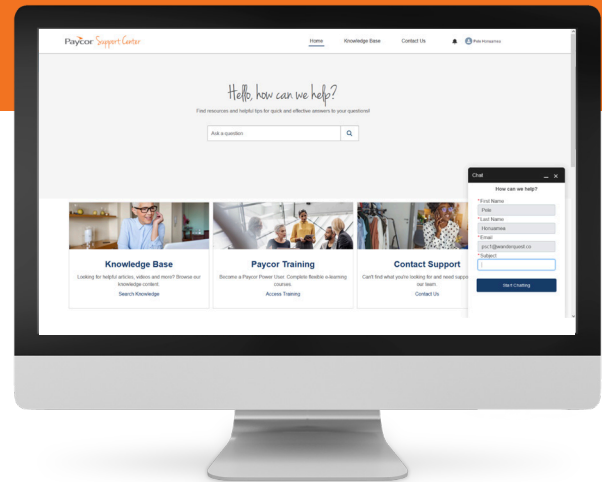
Paycor Support Center

Home Knowledge Base Contact Us

Pink Horsamea

Hello, how can we help?

Find resources and helpful tips for quick and effective answers to your questions!

Ask a question

Knowledge Base

Looking for helpful articles, videos and more? Browse our knowledge content.

Search Knowledge

Paycor Training

Become a Paycor Power User. Complete flexible e-learning courses.

Access Training

Contact Support

Can't find what you're looking for and need support? Contact our team.

Contact Us

Chat

How can we help?

*First Name

Pink

*Last Name

Horsamea

*Email

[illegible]

*Subject

Start Chatting